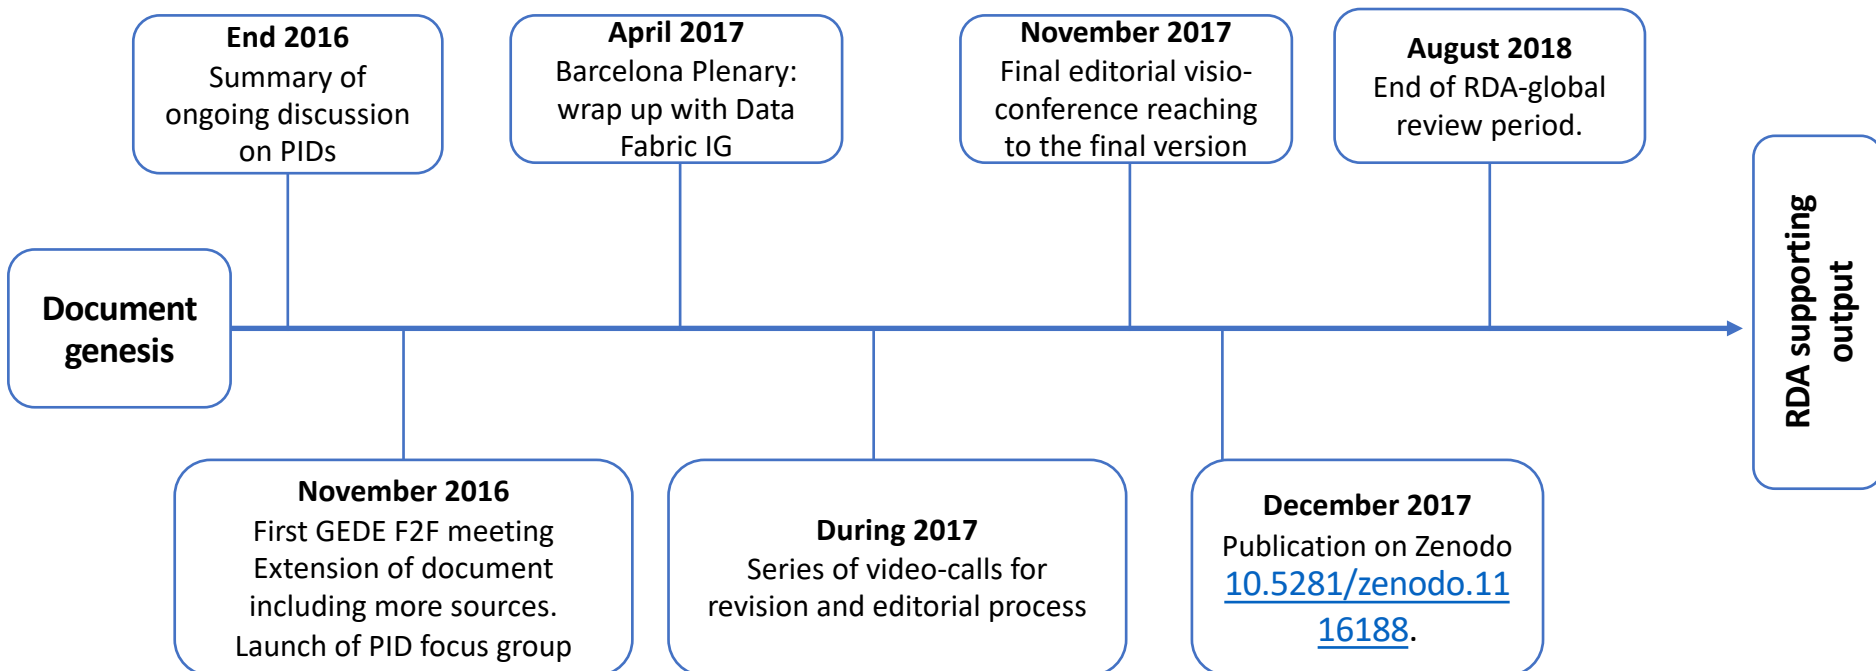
Document genesis

End 2016
Summary of ongoing discussion on PIDs

November 2016
First GEDE F2F meeting
Extension of document including more sources.
Launch of PID focus group

April 2017
Barcelona Plenary: wrap up with Data Fabric IG

During 2017
Series of video-calls for revision and editorial process

November 2017
Final editorial visio-conference reaching to the final version

December 2017
Publication on Zenodo 10.5281/zenodo.1116188.

August 2018
End of RDA-global review period.

RDA supporting output